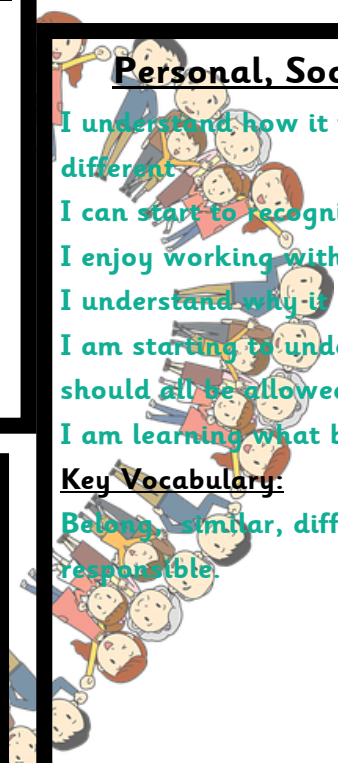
Personal, Soc

I understand how it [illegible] different

I can start to recogni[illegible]

I enjoy working with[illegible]

I understand why it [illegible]

I am starting to unde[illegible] should all be allowe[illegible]

I am learning what b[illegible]

Key Vocabulary:

Belong, similar, diff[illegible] responsible.